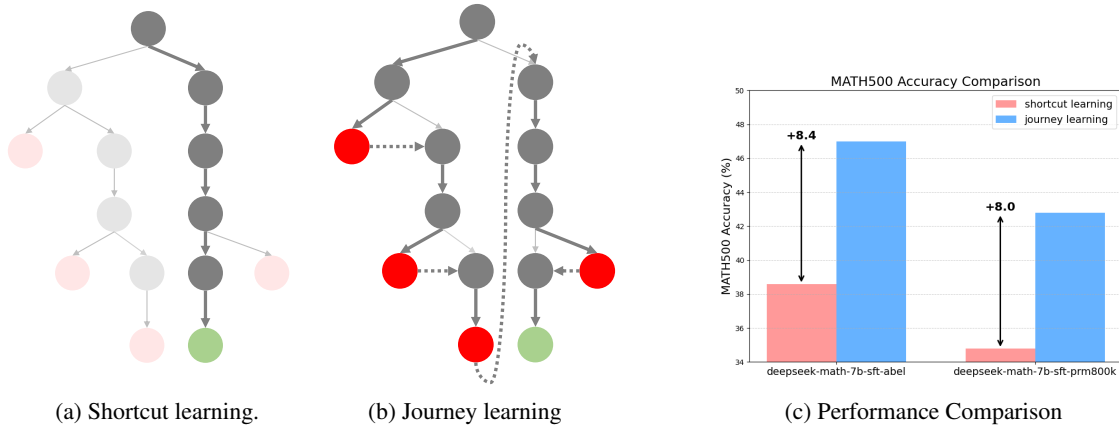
MATH500 Accuracy Comparison

shortcut learning
journey learning

MATH500 Accuracy (%)

50
48
46
44
42
40
38
36
34

+8.4
+8.0

deepseek-math-7b-sft-abel
deepseek-math-7b-sft-prm800k

(a) Shortcut learning.
(b) Journey learning
(c) Performance Comparison